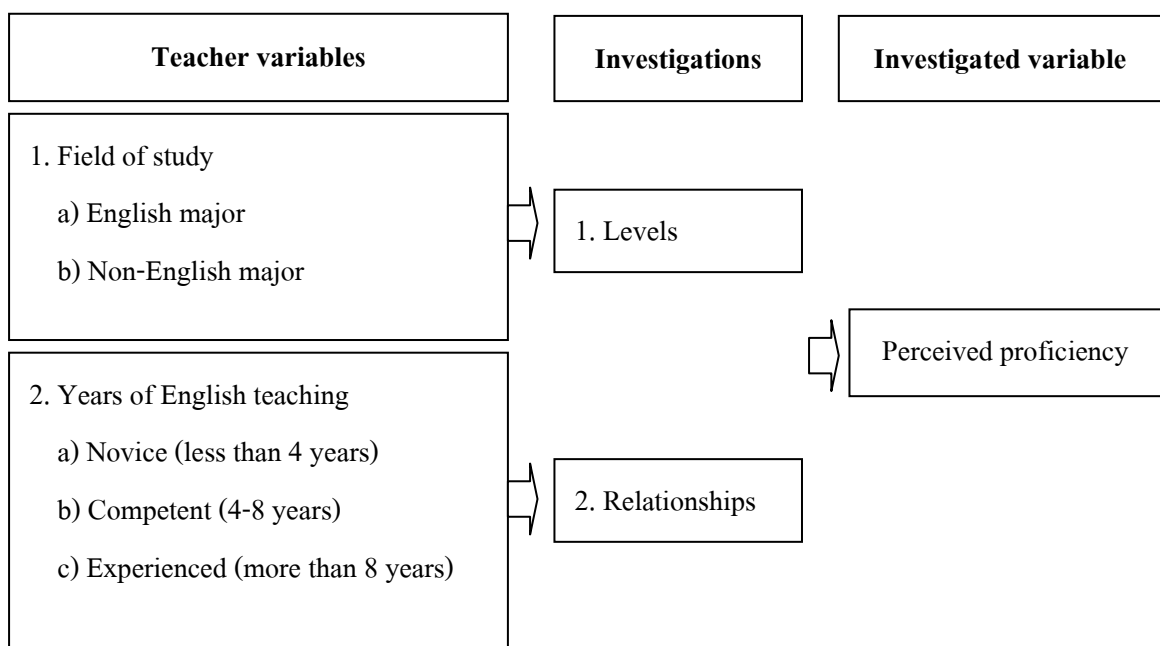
Teacher variables

Investigations

Investigated variable

1. Field of study

a) English major

b) Non-English major

1. Levels

Perceived proficiency

2. Years of English teaching

a) Novice (less than 4 years)

b) Competent (4-8 years)

c) Experienced (more than 8 years)

2. Relationships